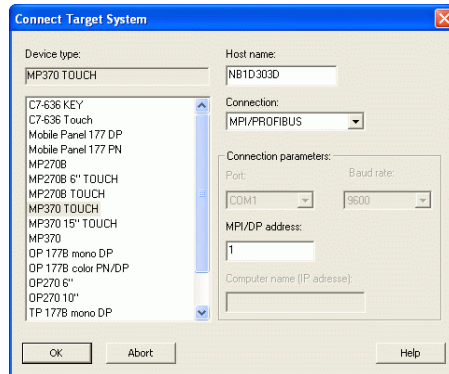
Connect Target System

Device type:
MP370 TOUCH

C7-636 KEY
C7-636 Touch
Mobile Panel 177 DP
Mobile Panel 177 PN
MP270B
MP270B 6'' TOUCH
MP270B TOUCH
MP370 TOUCH
MP370 15'' TOUCH
MP370
OP 177B mono DP
OP 177B color PN/DP
OP270 6''
OP270 10''
TP 177B mono DP

Host name:
NB1D303D

Connection:
MPI/PROFIBUS

Connection parameters:
Port:
COM1
Baud rate:
9600

MPI/DP address:
1

Computer name (IP adresse):

OK
Abort
Help